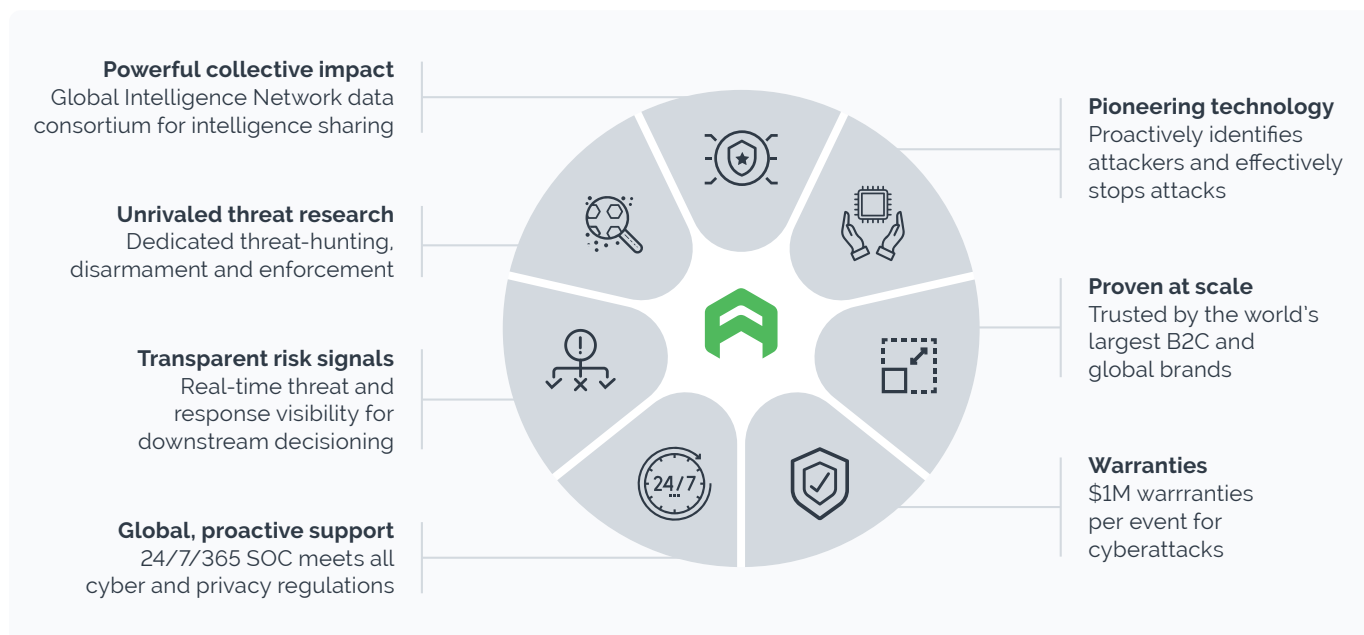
**Powerful collective impact**
Global Intelligence Network data consortium for intelligence sharing

**Unrivaled threat research**
Dedicated threat-hunting, disarmament and enforcement

**Transparent risk signals**
Real-time threat and response visibility for downstream decisioning

**Global, proactive support**
24/7/365 SOC meets all cyber and privacy regulations

**Pioneering technology**
Proactively identifies attackers and effectively stops attacks

**Proven at scale**
Trusted by the world's largest B2C and global brands

**Warranties**
$1M warrranties per event for cyberattacks

24/7